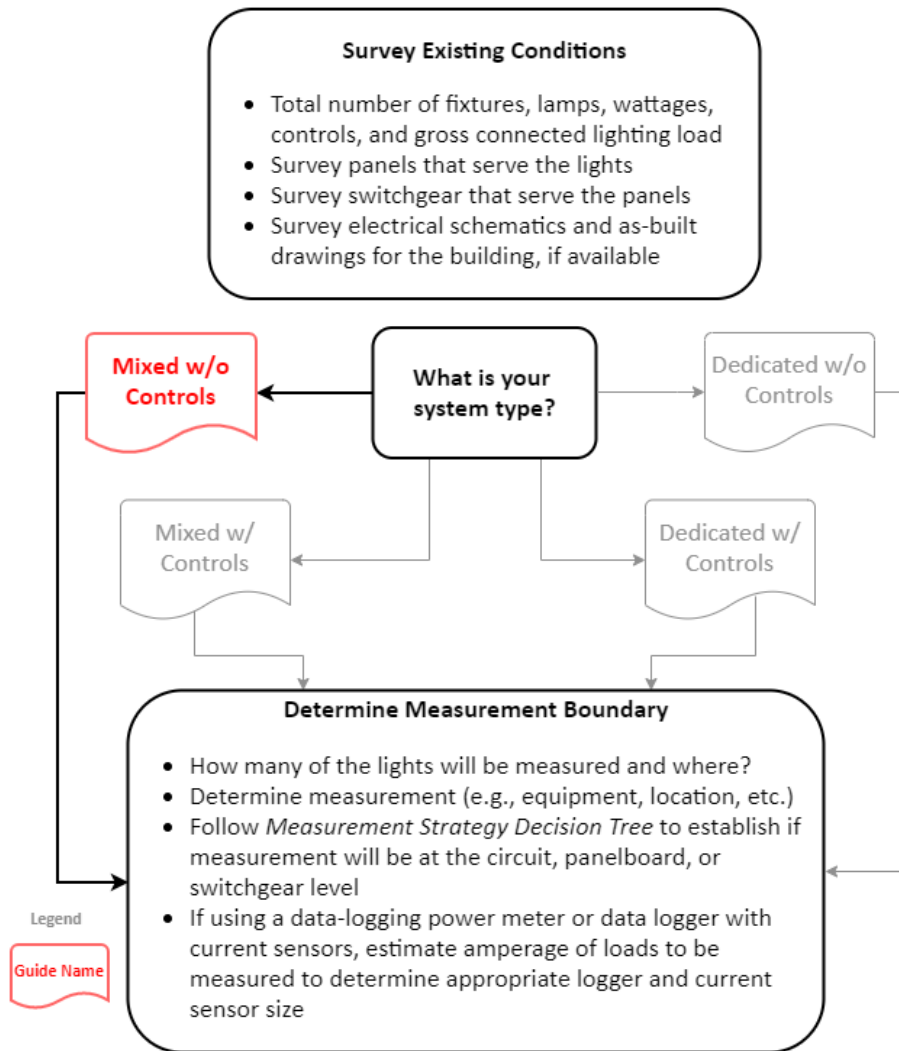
Survey Existing Conditions

- Total number of fixtures, lamps, wattages, controls, and gross connected lighting load
- Survey panels that serve the lights
- Survey switchgear that serve the panels
- Survey electrical schematics and as-built drawings for the building, if available

Mixed w/o Controls

What is your system type?

Dedicated w/o Controls

Mixed w/ Controls

Dedicated w/ Controls

Determine Measurement Boundary

- How many of the lights will be measured and where?
- Determine measurement (e.g., equipment, location, etc.)
- Follow *Measurement Strategy Decision Tree* to establish if measurement will be at the circuit, panelboard, or switchgear level
- If using a data-logging power meter or data logger with current sensors, estimate amperage of loads to be measured to determine appropriate logger and current sensor size

Legend

Guide Name